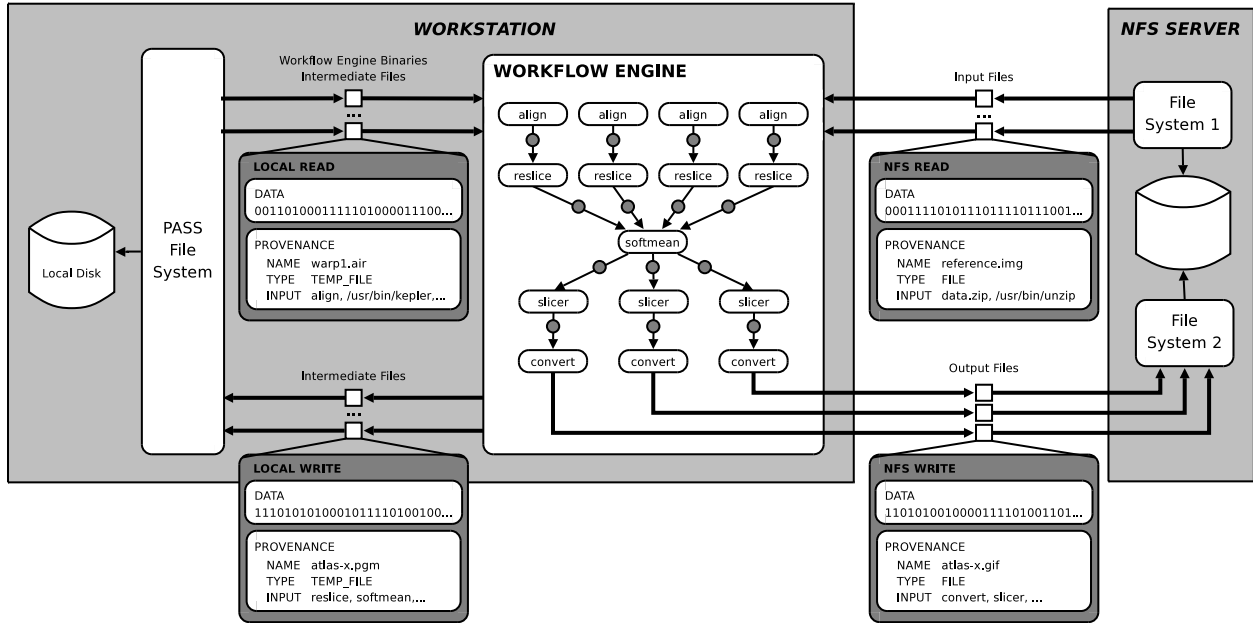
WORKSTATION

NFS SERVER

Workflow Engine Binaries
Intermediate Files

...

WORKFLOW ENGINE

align align align align

reslice reslice reslice reslice

softmean

slicer slicer slicer

convert convert convert

Input Files

...

File System 1

File System 2

LOCAL READ
DATA
0011010001111101000011100...
PROVENANCE
NAME warp1.air
TYPE TEMP_FILE
INPUT align, /usr/bin/kepler,...

Local Disk

PASS File System

NFS READ
DATA
0001111010111011110111001...
PROVENANCE
NAME reference.img
TYPE FILE
INPUT data.zip, /usr/bin/unzip

Intermediate Files

...

Output Files

LOCAL WRITE
DATA
1110101010001011110100100...
PROVENANCE
NAME atlas-x.pgm
TYPE TEMP_FILE
INPUT reslice, softmean,...

NFS WRITE
DATA
1101010010000111101001101...
PROVENANCE
NAME atlas-x.gif
TYPE FILE
INPUT convert, slicer, ...